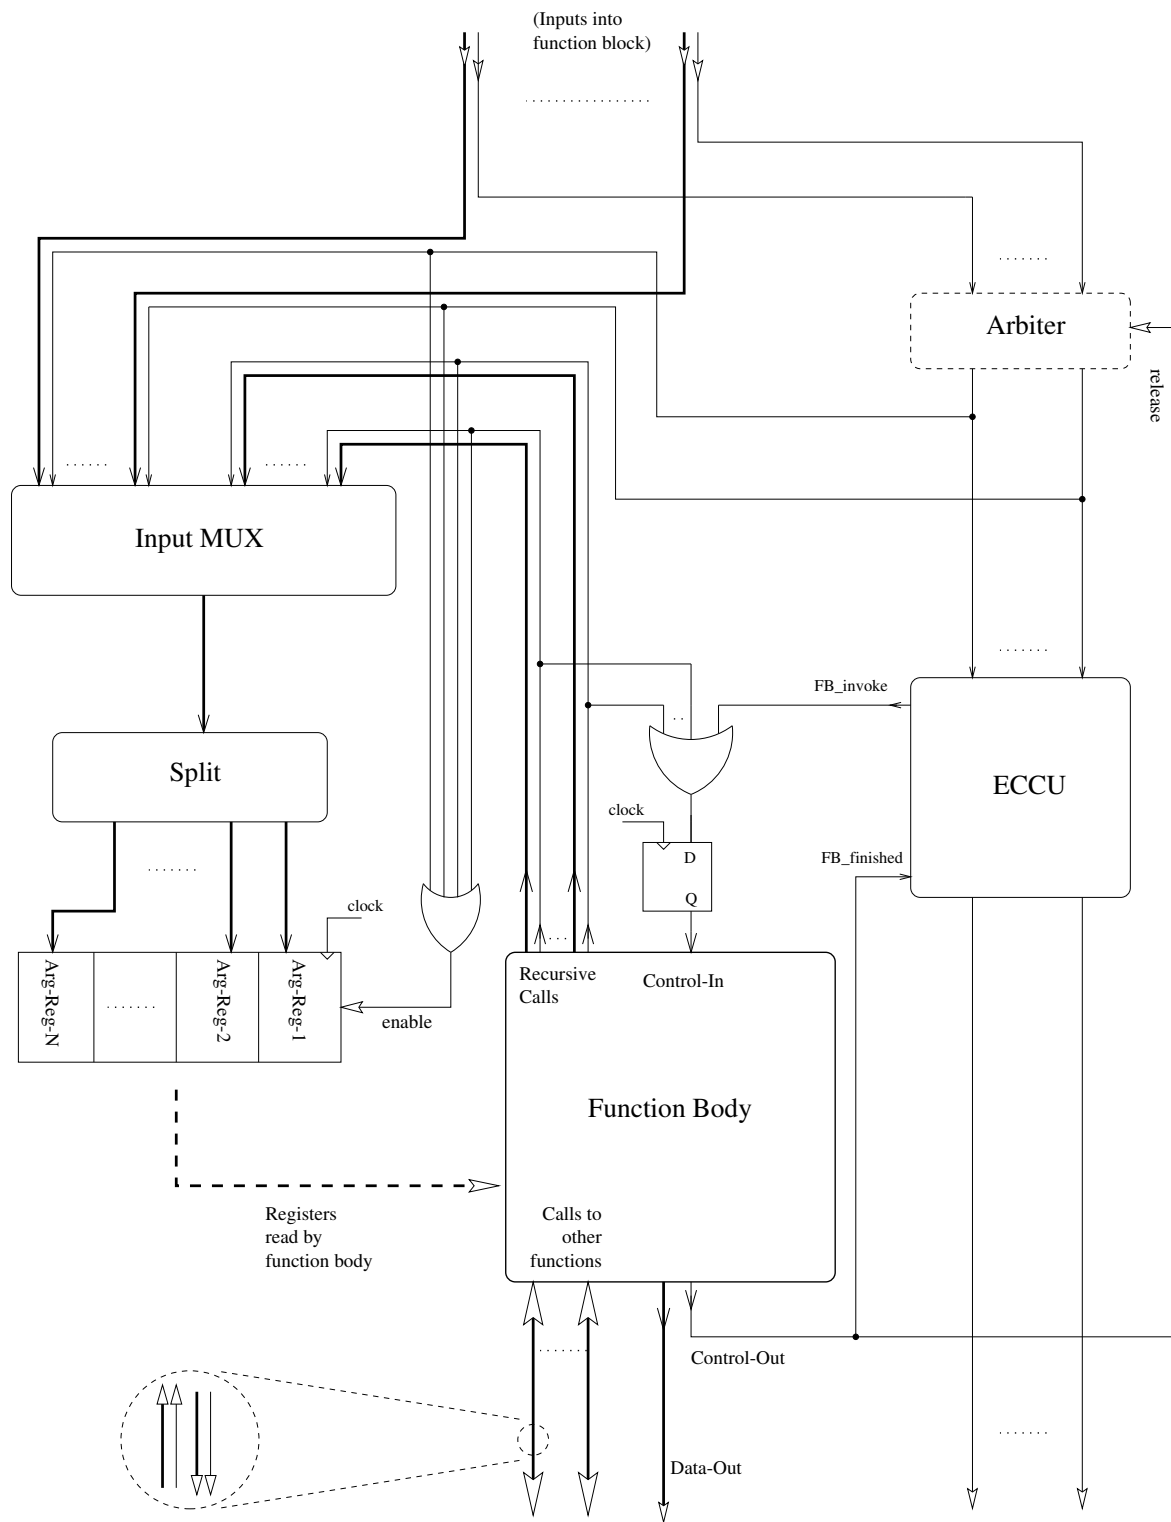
(Inputs into function block)

.................

.......

Arbiter

release

......

......

Input MUX

.......

FB_invoke

..

Split

ECCU

clock

D

Q

.......

FB_finished

clock

...

Arg-Reg-N

.......

Arg-Reg-2

Arg-Reg-1

enable

Recursive Calls

Control-In

Function Body

Registers read by function body

Calls to other functions

.......

Control-Out

.......

Data-Out